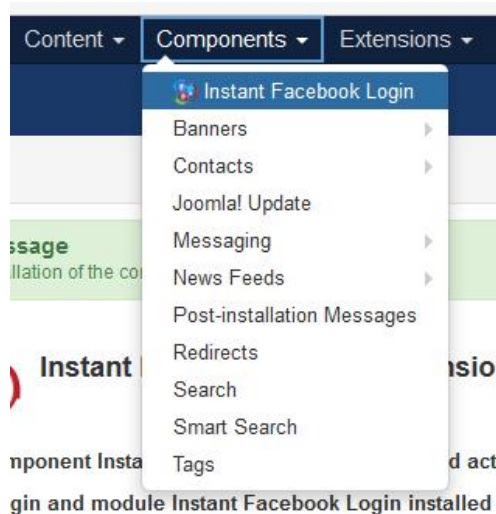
Content ▾ Components ▾ Extensions ▾

Instant Facebook Login
Banners
Contacts
Joomla! Update
Messaging
News Feeds
Post-installation Messages
Redirects
Search
Smart Search
Tags

ssage
llation of the co

Instant
nsio

nponent Insta
d act

gin and module Instant Facebook Login installed